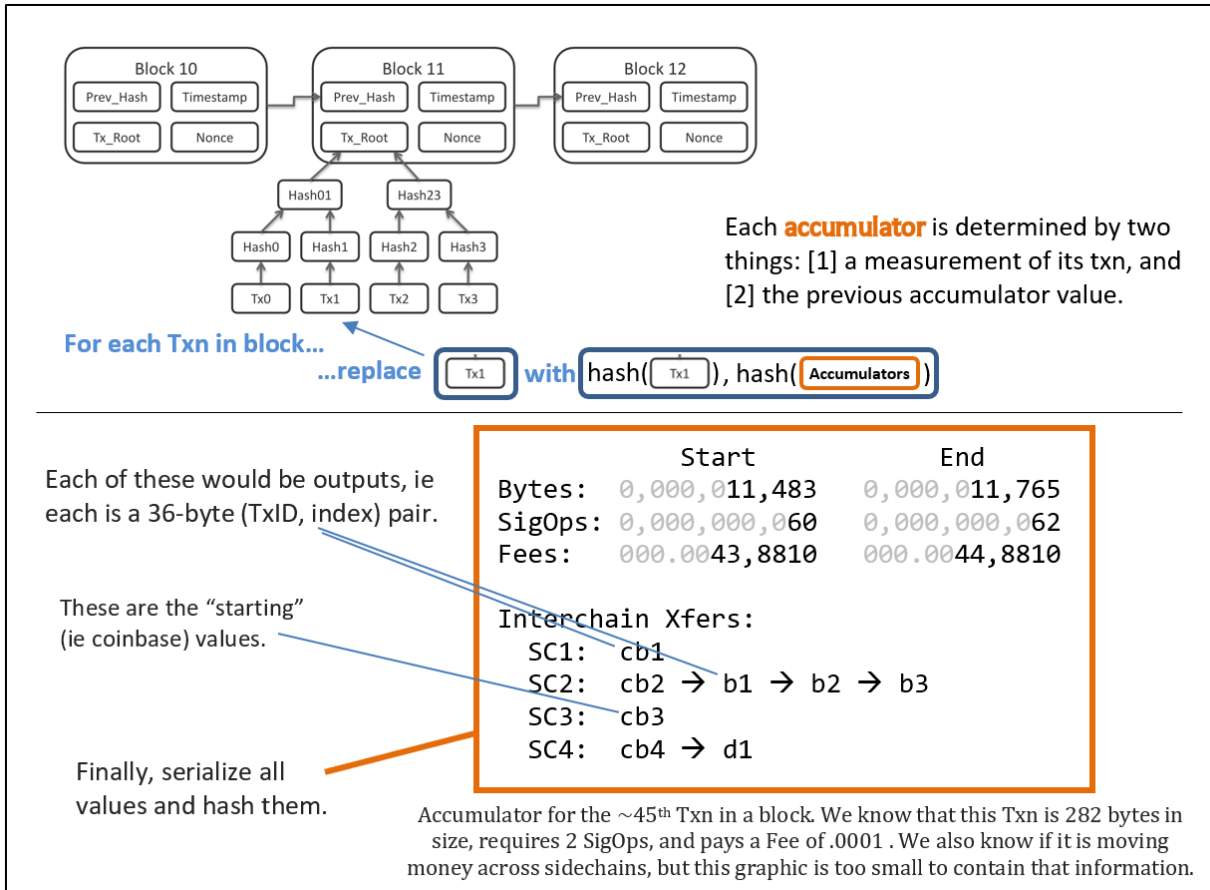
Block 10
Prev_Hash
Timestamp
Tx_Root
Nonce

Block 11
Prev_Hash
Timestamp
Tx_Root
Nonce

Block 12
Prev_Hash
Timestamp
Tx_Root
Nonce

Hash01
Hash23
Hash0
Hash1
Hash2
Hash3
Tx0
Tx1
Tx2
Tx3

Each accumulator is determined by two things: [1] a measurement of its txn, and [2] the previous accumulator value.

For each Txn in block...

...replace Tx1 with hash( Tx1 ), hash( Accumulators )

Each of these would be outputs, ie each is a 36-byte (TxID, index) pair.

These are the "starting" (ie coinbase) values.

Finally, serialize all values and hash them.

| | Start | End |
|---|---|---|
| Bytes: | 0,000,011,483 | 0,000,011,765 |
| SigOps: | 0,000,000,060 | 0,000,000,062 |
| Fees: | 000.0043,8810 | 000.0044,8810 |

Interchain Xfers:
SC1: cb1
SC2: cb2 → b1 → b2 → b3
SC3: cb3
SC4: cb4 → d1

Accumulator for the ~45th Txn in a block. We know that this Txn is 282 bytes in size, requires 2 SigOps, and pays a Fee of .0001 . We also know if it is moving money across sidechains, but this graphic is too small to contain that information.